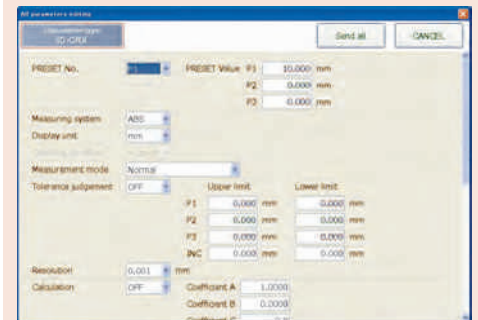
All parameters editing

Calculation type
ID-CRX

Send all
CANCEL

PRESET No.
P1
PRESET Value
P1
10.000
mm
P2
0.000
mm
P3
0.000
mm

Measuring system
ABS
Display unit
mm
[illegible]

Measurement mode
Normal

Tolerance judgement
OFF
Upper limit
Lower limit

| | Upper limit | | Lower limit | |
|---|---|---|---|---|
| P1 | 0.000 | mm | 0.000 | mm |
| P2 | 0.000 | mm | 0.000 | mm |
| P3 | 0.000 | mm | 0.000 | mm |
| INC | 0.000 | mm | 0.000 | mm |

Resolution
0.001
mm

Calculation
OFF
Coefficent A
1.0000
Coefficent B
0.0000
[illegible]